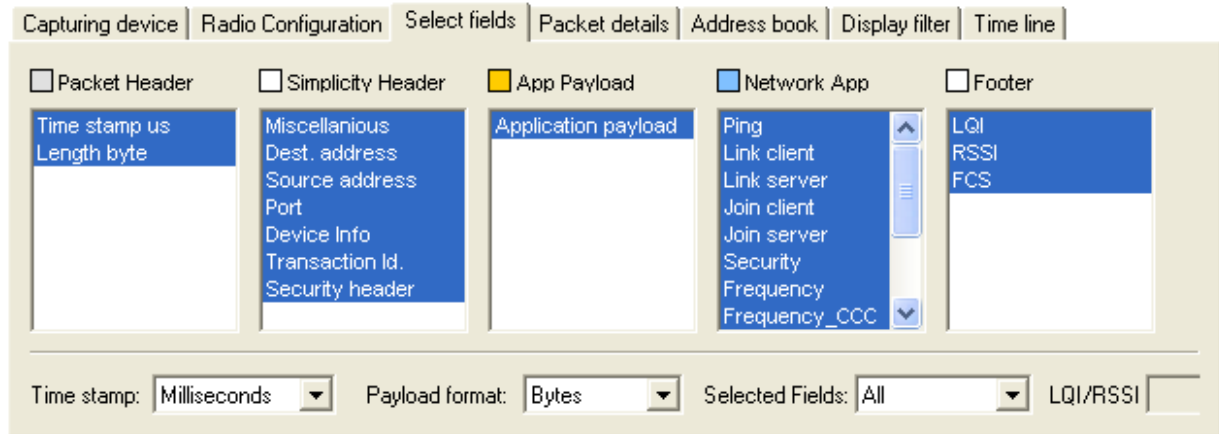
Capturing device | Radio Configuration | Select fields | Packet details | Address book | Display filter | Time line

Packet Header
Time stamp us
Length byte

Simplicity Header
Miscellanious
Dest. address
Source address
Port
Device Info
Transaction Id.
Security header

App Payload
Application payload

Network App
Ping
Link client
Link server
Join client
Join server
Security
Frequency
Frequency_CCC

Footer
LQI
RSSI
FCS

Time stamp: Milliseconds
Payload format: Bytes
Selected Fields: All
LQI/RSSI